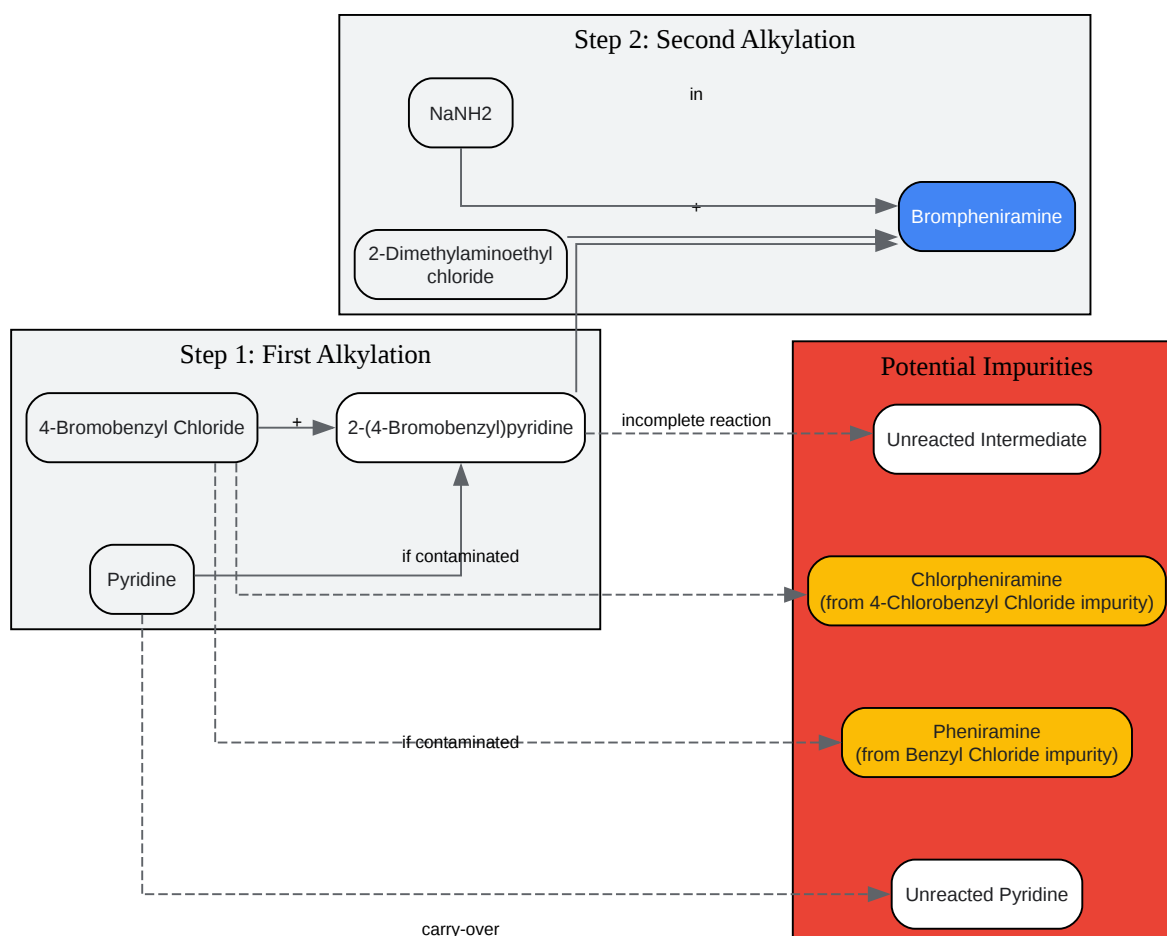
Step 2: Second Alkylation

NaNH2

in

+

Brompheniramine

2-Dimethylaminoethyl chloride

Step 1: First Alkylation

4-Bromobenzyl Chloride

+

2-(4-Bromobenzyl)pyridine

Pyridine

if contaminated

incomplete reaction

Potential Impurities

Unreacted Intermediate

Chlorpheniramine (from 4-Chlorobenzyl Chloride impurity)

Pheniramine (from Benzyl Chloride impurity)

if contaminated

Unreacted Pyridine

carry-over